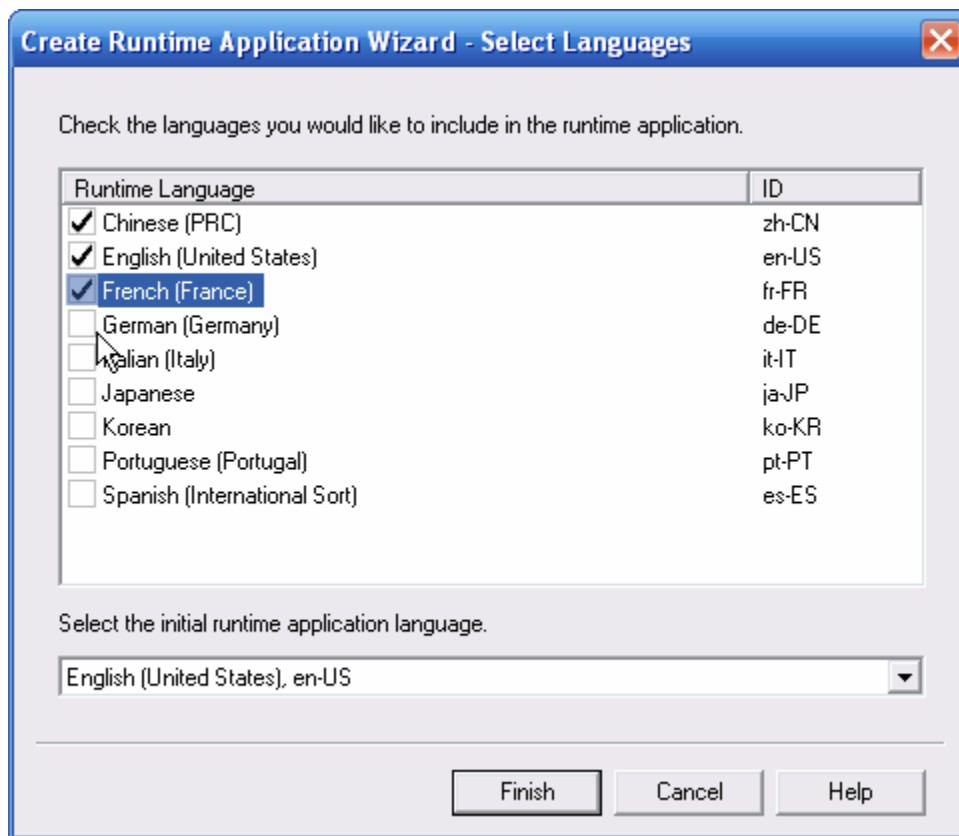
Create Runtime Application Wizard - Select Languages

Check the languages you would like to include in the runtime application.

| Runtime Language | ID |
|---|---|
| ✔ Chinese (PRC) | zh-CN |
| ✔ English (United States) | en-US |
| ✔ French (France) | fr-FR |
| German (Germany) | de-DE |
| Italian (Italy) | it-IT |
| Japanese | ja-JP |
| Korean | ko-KR |
| Portuguese (Portugal) | pt-PT |
| Spanish (International Sort) | es-ES |

Select the initial runtime application language.

English (United States), en-US

Finish Cancel Help